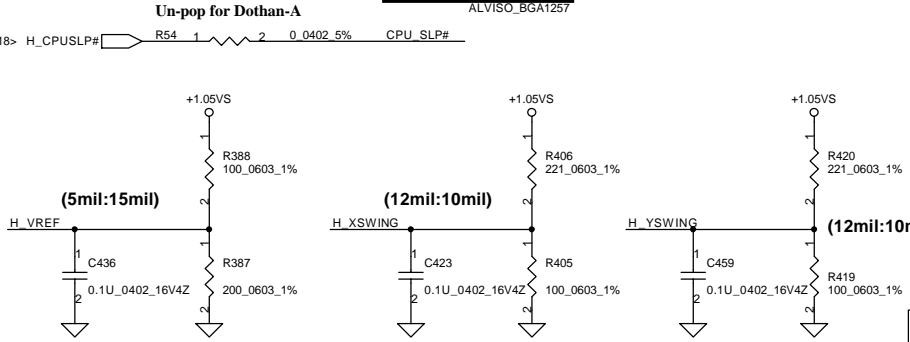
Un-pop for Dothan-A

ALVISO_BGA1257

18> H_CPUSLP#

R54 1 2 0_0402_5% CPU_SLP#

+1.05VS

1

R388
100_0603_1%

2

(5mil:15mil)

H_VREF

1

C436

2

0.1U_0402_16V4Z

1

R387

200_0603_1%

2

+1.05VS

1

R406
221_0603_1%

2

(12mil:10mil)

H_XSWING

1

C423

2

0.1U_0402_16V4Z

1

R405

100_0603_1%

2

+1.05VS

1

R420
221_0603_1%

2

H_YSWING

(12mil:10m

1

C459

2

0.1U_0402_16V4Z

1

R419

100_0603_1%

2